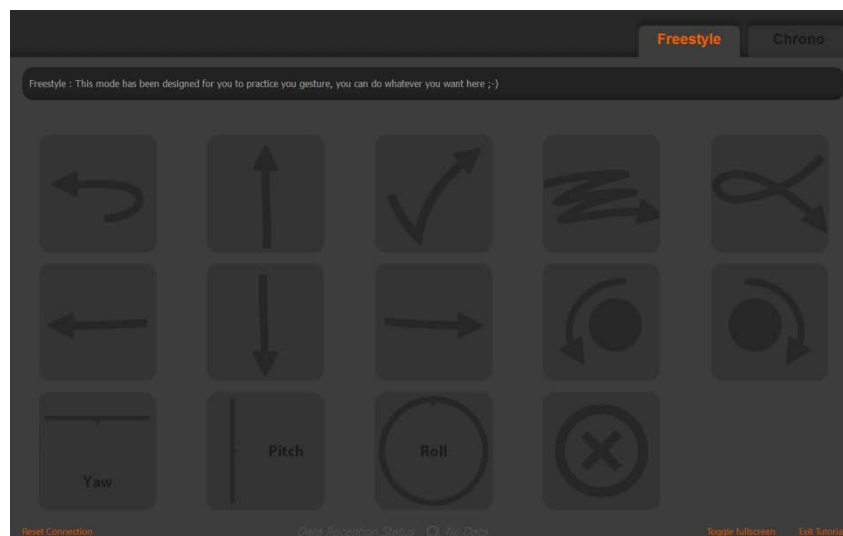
Freestyle
Chrono

Freestyle : This mode has been designed for you to practice you gesture, you can do whatever you want here ;-)

Yaw
Pitch
Roll

Reset Connection
Data Reception Status No Data
Toggle fullscreen
Exit Tutoria